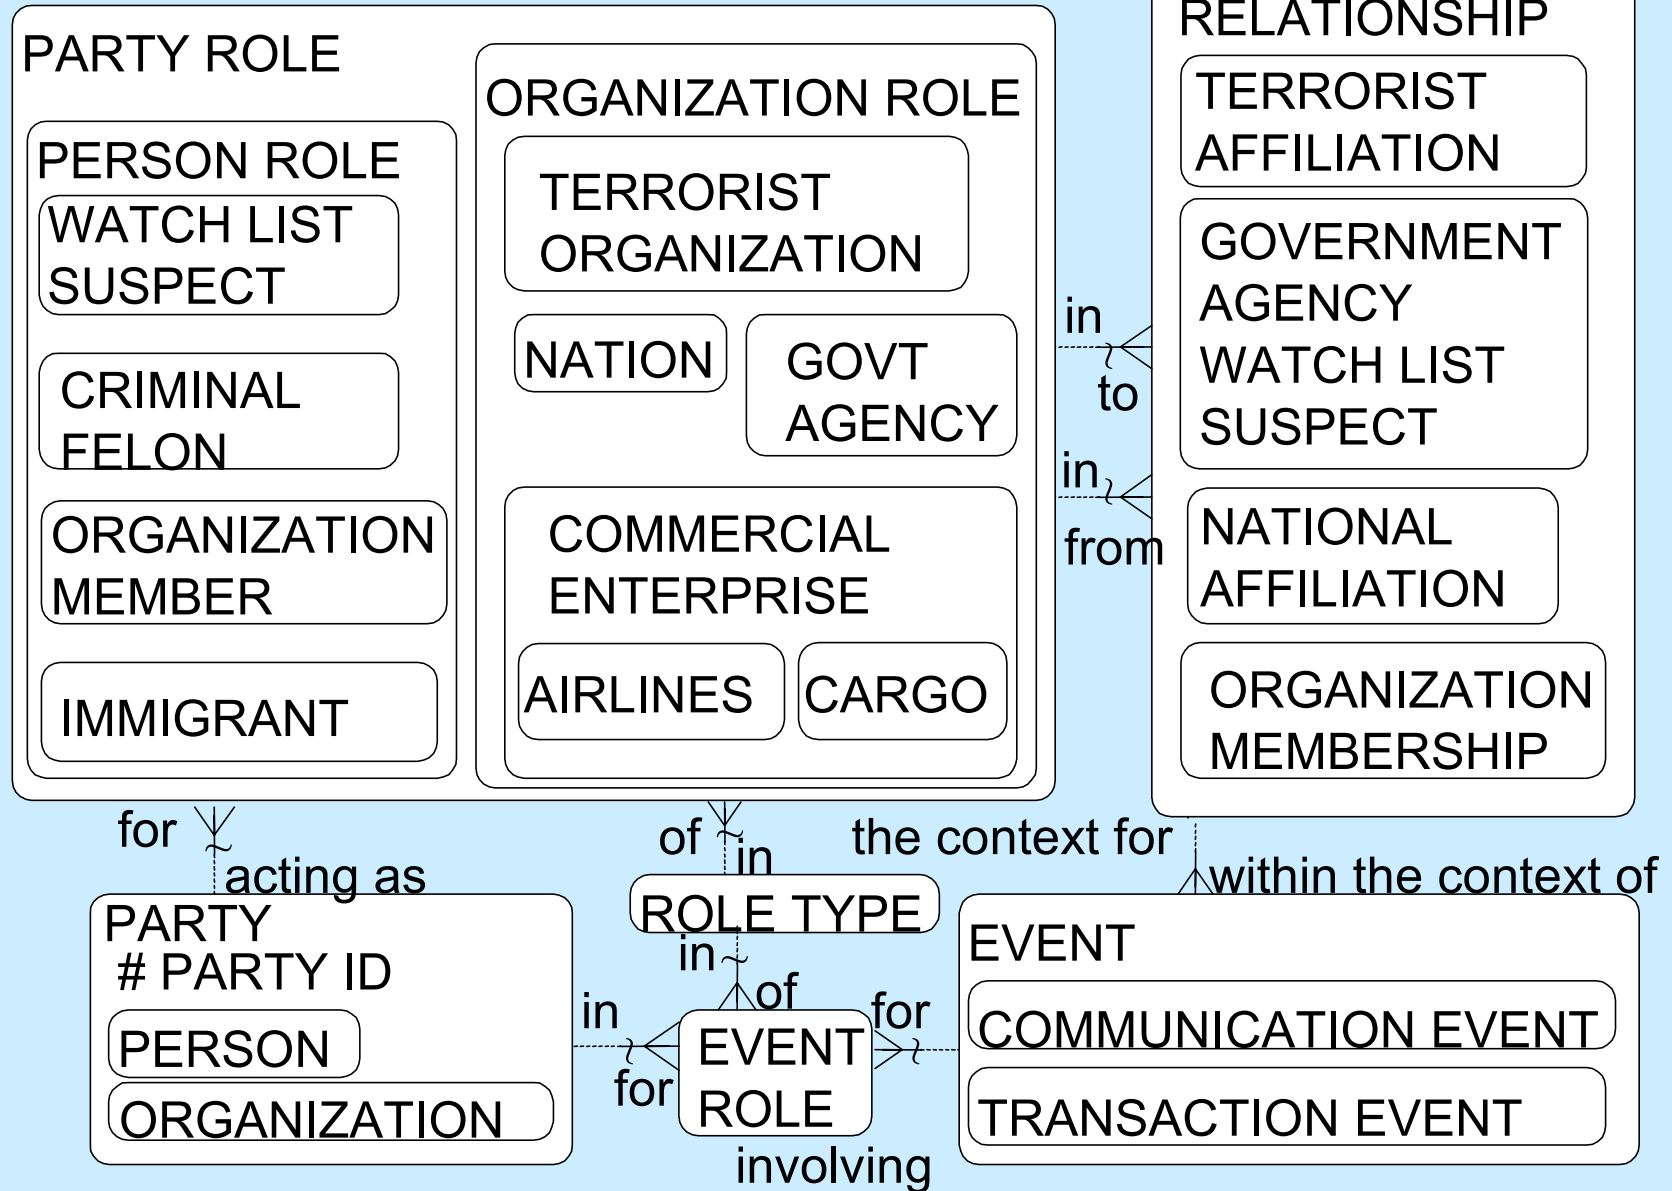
PARTY ROLE

PERSON ROLE

WATCH LIST SUSPECT

CRIMINAL FELON

ORGANIZATION MEMBER

IMMIGRANT

ORGANIZATION ROLE

TERRORIST ORGANIZATION

NATION

GOVT AGENCY

COMMERCIAL ENTERPRISE

AIRLINES

CARGO

RELATIONSHIP

TERRORIST AFFILIATION

GOVERNMENT AGENCY WATCH LIST SUSPECT

NATIONAL AFFILIATION

ORGANIZATION MEMBERSHIP

in

to

in

from

for

acting as

of

in

the context for

within the context of

PARTY
# PARTY ID

PERSON

ORGANIZATION

ROLE TYPE

in

of

in

for

EVENT ROLE

for

involving

EVENT

COMMUNICATION EVENT

TRANSACTION EVENT